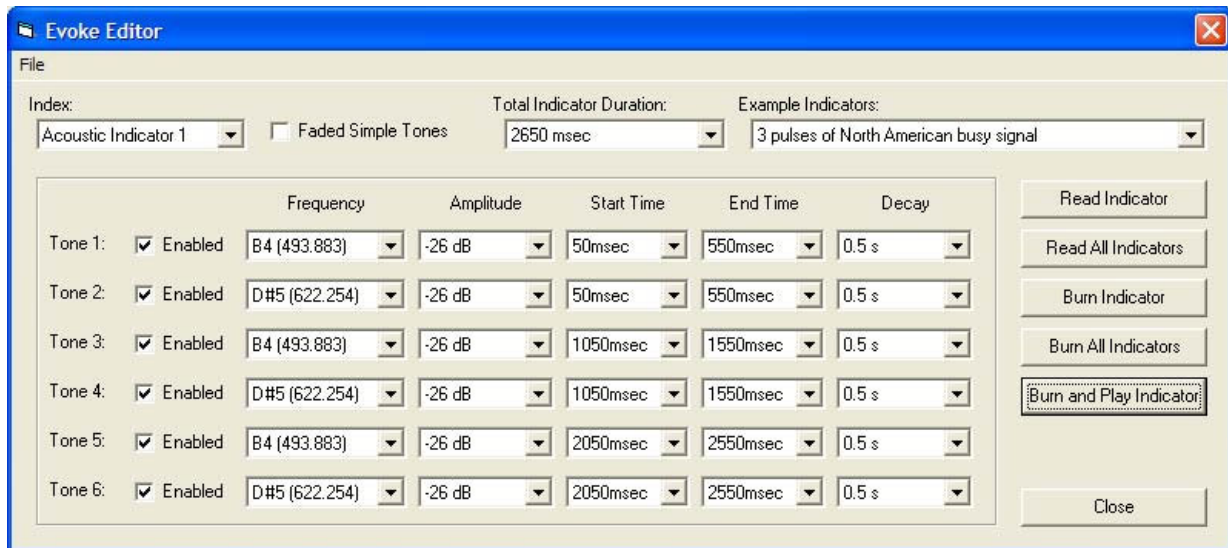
Evoke Editor

File

Index:
Acoustic Indicator 1

Faded Simple Tones

Total Indicator Duration:
2650 msec

Example Indicators:
3 pulses of North American busy signal

| | | Frequency | Amplitude | Start Time | End Time | Decay |
|---|---|---|---|---|---|---|
| Tone 1: | Enabled | B4 (493.883) | -26 dB | 50msec | 550msec | 0.5 s |
| Tone 2: | Enabled | D#5 (622.254) | -26 dB | 50msec | 550msec | 0.5 s |
| Tone 3: | Enabled | B4 (493.883) | -26 dB | 1050msec | 1550msec | 0.5 s |
| Tone 4: | Enabled | D#5 (622.254) | -26 dB | 1050msec | 1550msec | 0.5 s |
| Tone 5: | Enabled | B4 (493.883) | -26 dB | 2050msec | 2550msec | 0.5 s |
| Tone 6: | Enabled | D#5 (622.254) | -26 dB | 2050msec | 2550msec | 0.5 s |

Read Indicator

Read All Indicators

Burn Indicator

Burn All Indicators

Burn and Play Indicator

Close